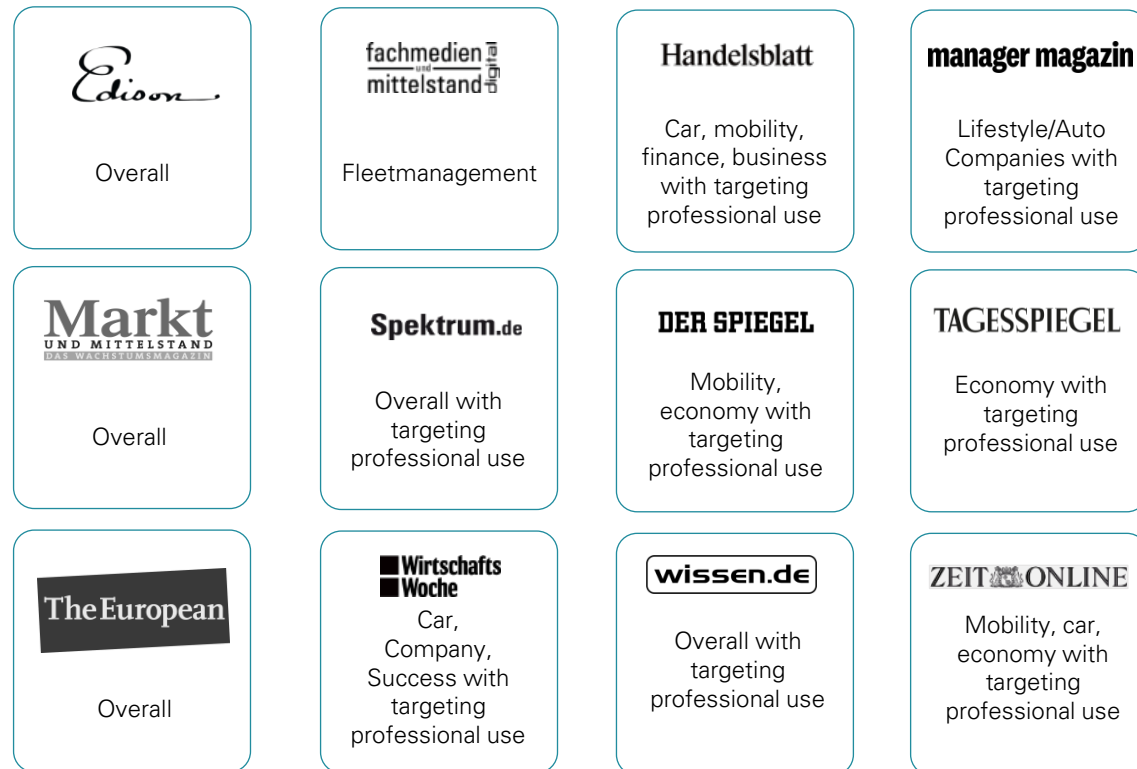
Edison

Overall

fachmedien und mittelstand digital

Fleetmanagement

Handelsblatt

Car, mobility, finance, business with targeting professional use

manager magazin

Lifestyle/Auto Companies with targeting professional use

Markt UND MITTELSTAND DAS WACHSTUMSMAGAZIN

Overall

Spektrum.de

Overall with targeting professional use

DER SPIEGEL

Mobility, economy with targeting professional use

TAGESSPIEGEL

Economy with targeting professional use

The European

Overall

Wirtschafts Woche

Car, Company, Success with targeting professional use

wissen.de

Overall with targeting professional use

ZEIT ONLINE

Mobility, car, economy with targeting professional use